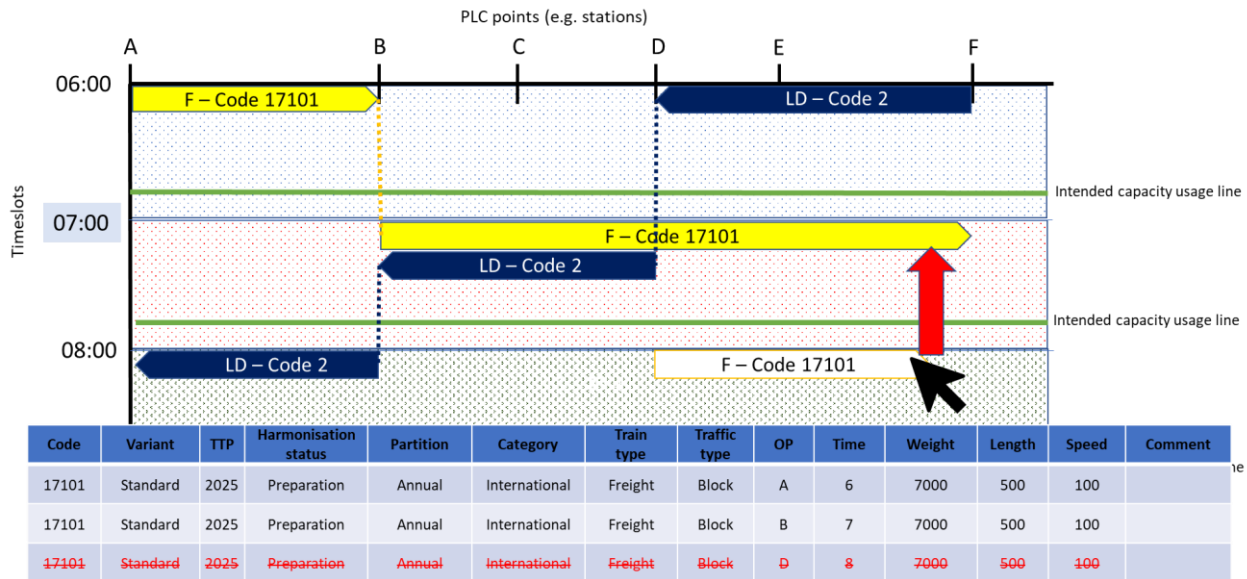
PLC points (e.g. stations)

A B C D E F

06:00

07:00

08:00

Timeslots

F – Code 17101

LD – Code 2

Intended capacity usage line

F – Code 17101

LD – Code 2

Intended capacity usage line

LD – Code 2

F – Code 17101

ne

| Code | Variant | TTP | Harmonisation status | Partition | Category | Train type | Traffic type | OP | Time | Weight | Length | Speed | Comment |
|---|---|---|---|---|---|---|---|---|---|---|---|---|---|
| 17101 | Standard | 2025 | Preparation | Annual | International | Freight | Block | A | 6 | 7000 | 500 | 100 | |
| 17101 | Standard | 2025 | Preparation | Annual | International | Freight | Block | B | 7 | 7000 | 500 | 100 | |
| ~~17101~~ | ~~Standard~~ | ~~2025~~ | ~~Preparation~~ | ~~Annual~~ | ~~International~~ | ~~Freight~~ | ~~Block~~ | ~~D~~ | ~~8~~ | ~~7000~~ | ~~500~~ | ~~100~~ | |